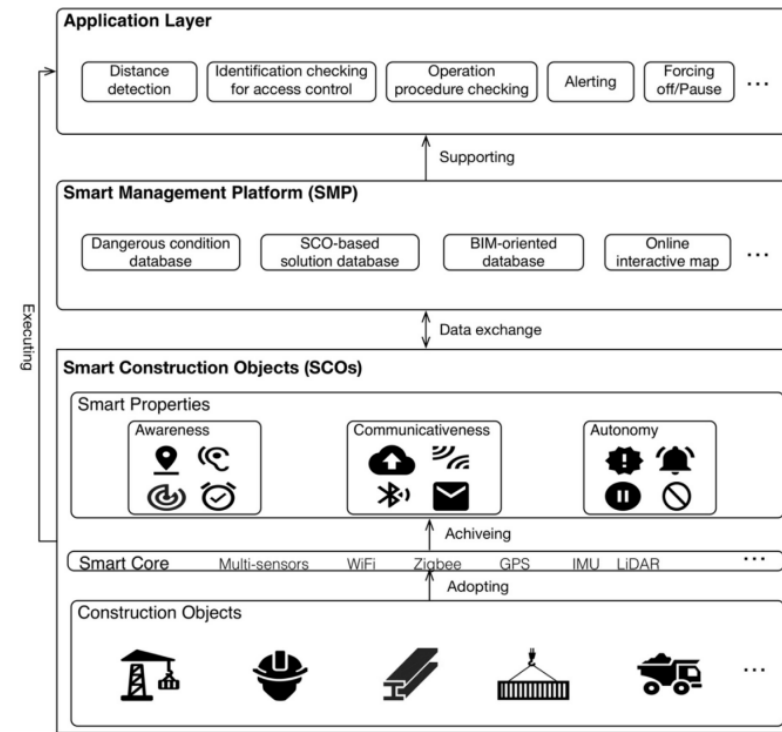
Application Layer

Distance detection

Identification checking for access control

Operation procedure checking

Alerting

Forcing off/Pause

…

Supporting

Smart Management Platform (SMP)

Dangerous condition database

SCO-based solution database

BIM-oriented database

Online interactive map

…

Executing

Data exchange

Smart Construction Objects (SCOs)

Smart Properties

Awareness

Communicativeness

Autonomy

Achiveing

Smart Core Multi-sensors WiFi Zigbee GPS IMU LiDAR …

Adopting

Construction Objects

…